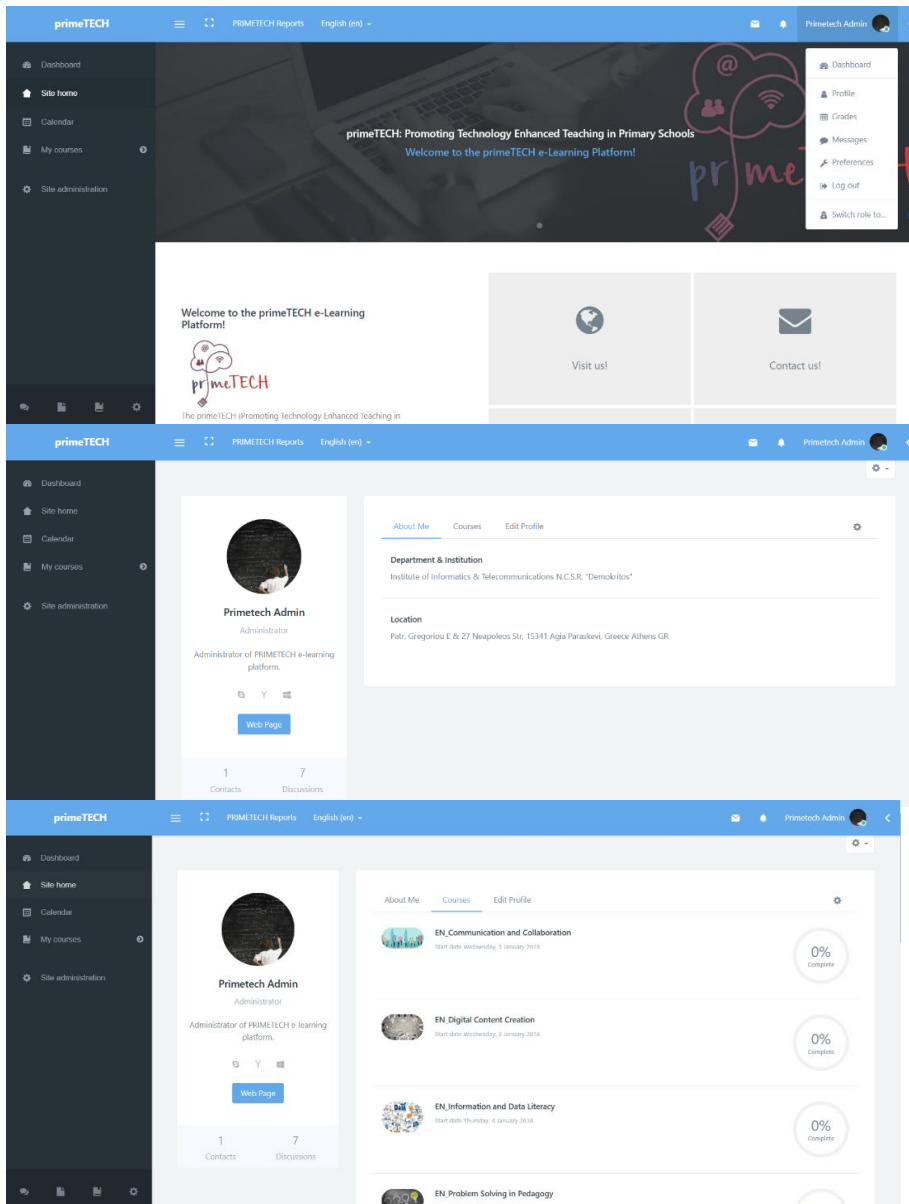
primeTECH PRIMETECH Reports English (en) Primetech Admin

Dashboard
Site home
Calendar
My courses
Site administration

Dashboard
Profile
Grades
Messages
Preferences
Log out
Switch role to...

primeTECH: Promoting Technology Enhanced Teaching in Primary Schools
Welcome to the primeTECH e-Learning Platform!

prime

Welcome to the primeTECH e-Learning Platform!

primeTECH

The primeTECH (Promoting Technology Enhanced Teaching in

Visit us!

Contact us!

primeTECH PRIMETECH Reports English (en) Primetech Admin

Dashboard
Site home
Calendar
My courses
Site administration

Primetech Admin
Administrator
Administrator of PRIMETECH e-learning platform.
Web Page
1 Contacts
7 Discussions

About Me Courses Edit Profile

Department & Institution
Institute of Informatics & Telecommunications N.C.S.R. "Demokritos"

Location
Patr. Gregoriou E & 27 Neapoleos Str, 15341 Agia Paraskevi, Greece Athens GR

primeTECH PRIMETECH Reports English (en) Primetech Admin

Dashboard
Site home
Calendar
My courses
Site administration

Primetech Admin
Administrator
Administrator of PRIMETECH e-learning platform.
Web Page
1 Contacts
7 Discussions

About Me Courses Edit Profile

EN_Communication and Collaboration
Start date Wednesday, 3 January 2018
0% Complete

EN_Digital Content Creation
Start date Wednesday, 3 January 2018
0% Complete

EN_Information and Data Literacy
Start date Thursday, 4 January 2018
0% Complete

EN_Problem Solving in Pedagogy